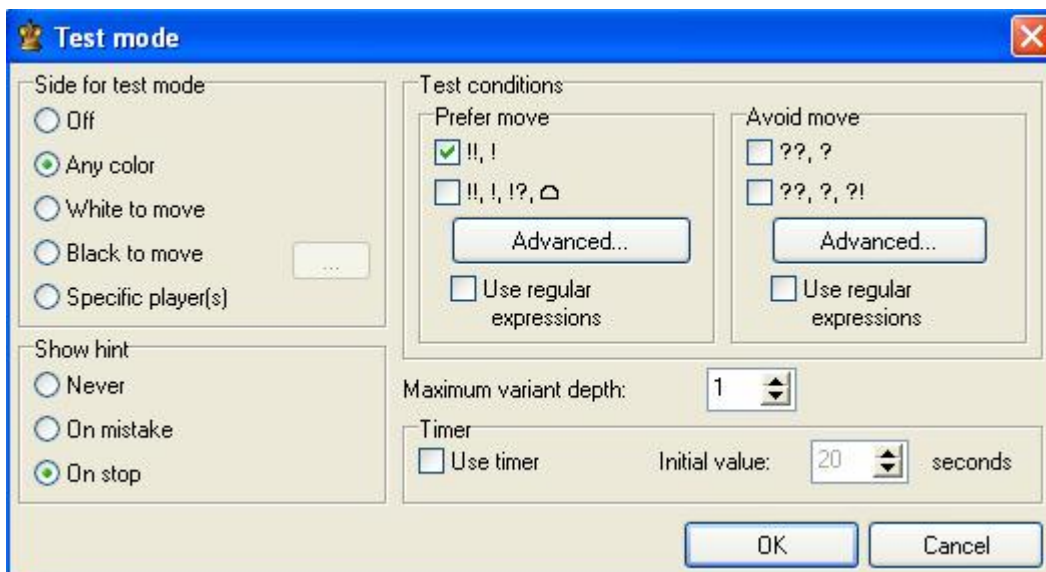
Test mode

Side for test mode
Off
Any color
White to move
Black to move
...
Specific player(s)

Show hint
Never
On mistake
On stop

Test conditions
Prefer move
!!, !
!!, !, !?, ⌂
Advanced...
Use regular expressions

Avoid move
??, ?
??, ?, ?!
Advanced...
Use regular expressions

Maximum variant depth: 1

Timer
Use timer
Initial value: 20 seconds

OK
Cancel